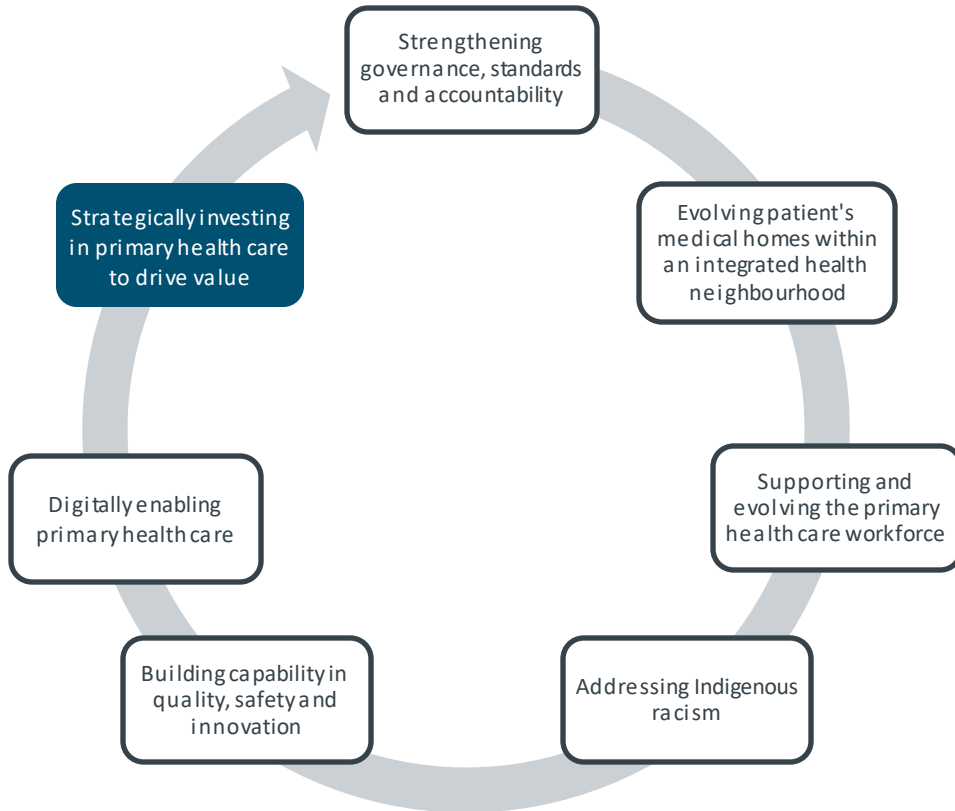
Strengthening governance, standards and accountability

Evolving patient's medical homes within an integrated health neighbourhood

Supporting and evolving the primary health care workforce

Addressing Indigenous racism

Building capability in quality, safety and innovation

Digitally enabling primary health care

Strategically investing in primary health care to drive value